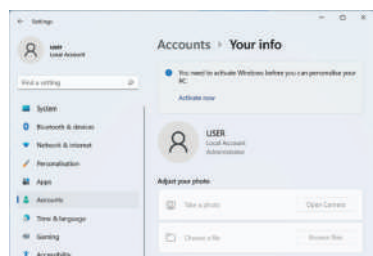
← Settings

USER
Local Account

Find a setting

System
Bluetooth & devices
Network & internet
Personalisation
Apps
Accounts
Time & language
Gaming
Accessibility

Accounts › Your info

You need to activate Windows before you can personalise your PC.

Activate now

USER
Local Account
Administrator

Adjust your photo

Take a photo
Open Camera

Choose a file
Browse files